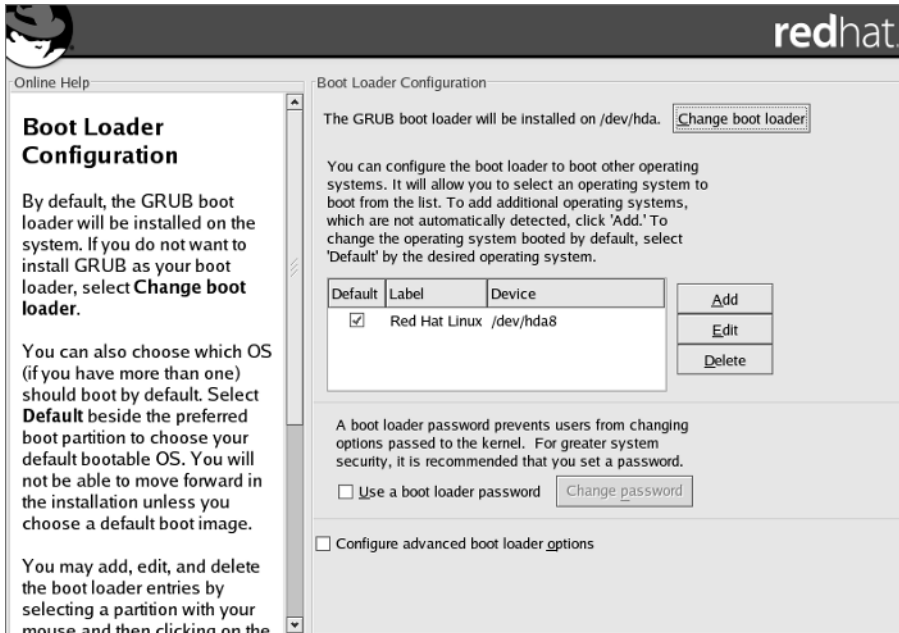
redhat.

Online Help

**Boot Loader Configuration**

By default, the GRUB boot loader will be installed on the system. If you do not want to install GRUB as your boot loader, select **Change boot loader**.

You can also choose which OS (if you have more than one) should boot by default. Select **Default** beside the preferred boot partition to choose your default bootable OS. You will not be able to move forward in the installation unless you choose a default boot image.

You may add, edit, and delete the boot loader entries by selecting a partition with your mouse and then clicking on the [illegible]

Boot Loader Configuration

The GRUB boot loader will be installed on /dev/hda. Change boot loader

You can configure the boot loader to boot other operating systems. It will allow you to select an operating system to boot from the list. To add additional operating systems, which are not automatically detected, click 'Add.' To change the operating system booted by default, select 'Default' by the desired operating system.

| Default | Label | Device |
|---|---|---|
| ☑ | Red Hat Linux | /dev/hda8 |

Add

Edit

Delete

A boot loader password prevents users from changing options passed to the kernel. For greater system security, it is recommended that you set a password.

☐ Use a boot loader password Change password

☐ Configure advanced boot loader options